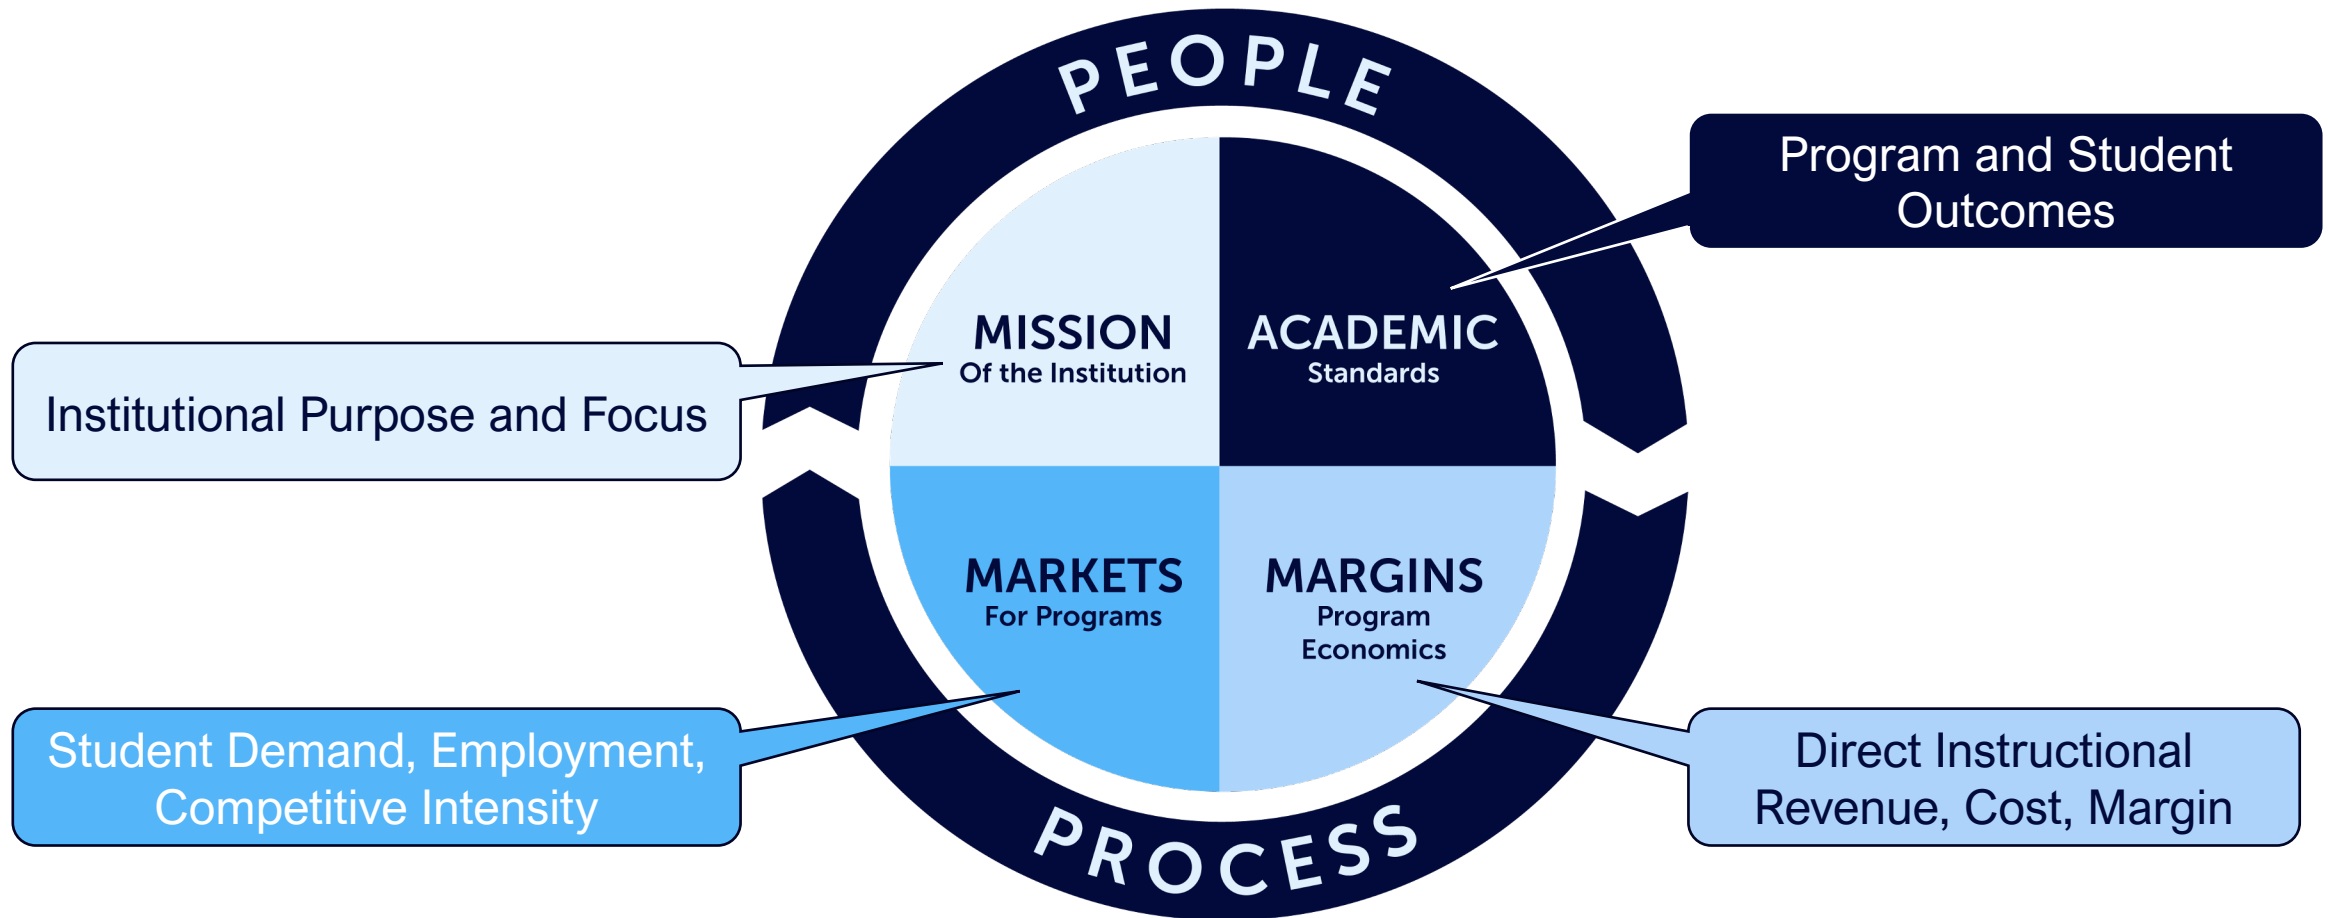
PEOPLE

Program and Student Outcomes

MISSION
Of the Institution

ACADEMIC
Standards

Institutional Purpose and Focus

MARKETS
For Programs

MARGINS
Program Economics

Student Demand, Employment, Competitive Intensity

Direct Instructional Revenue, Cost, Margin

PROCESS